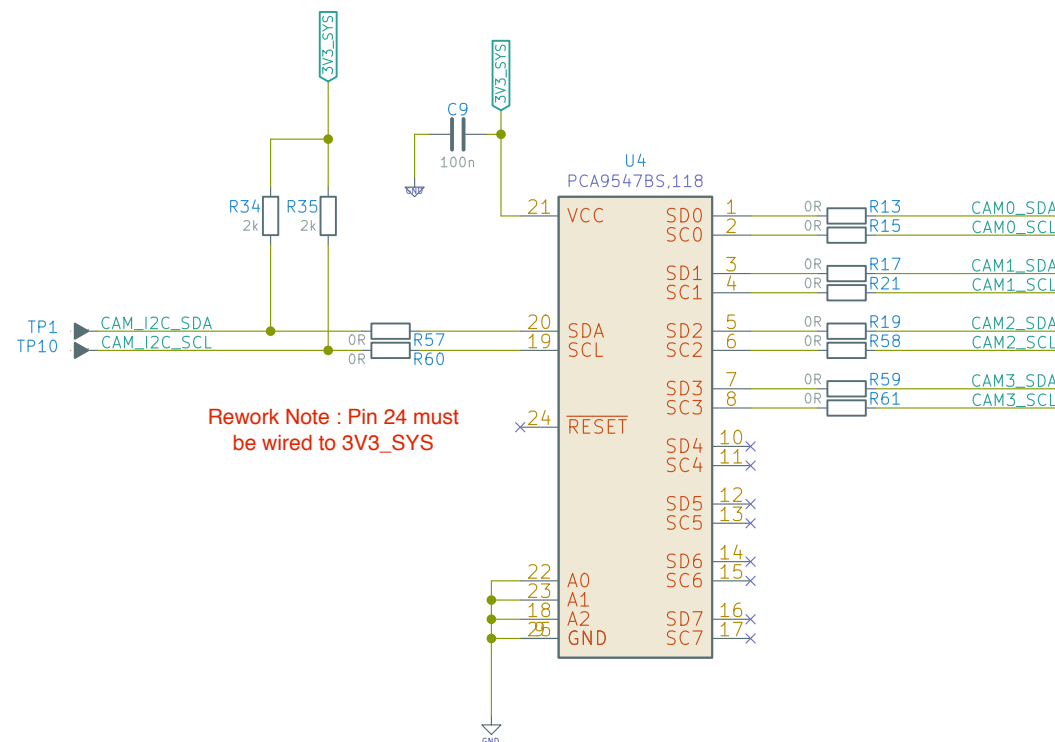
3V3_SYS

3V3_SYS

C9

100n

GND

U4
PCA9547BS,118

R34
2k

R35
2k

TP1 CAM_I2C_SDA
TP10 CAM_I2C_SCL

0R R57
0R R60

Rework Note : Pin 24 must be wired to 3V3_SYS

21 VCC
20 SDA
19 SCL
24 $\overline{RESET}$
22 A0
23 A1
18 A2
25 GND

SD0 1
SC0 2
SD1 3
SC1 4
SD2 5
SC2 6
SD3 7
SC3 8
SD4 10
SC4 11
SD5 12
SC5 13
SD6 14
SC6 15
SD7 16
SC7 17

0R R13 CAM0_SDA
0R R15 CAM0_SCL
0R R17 CAM1_SDA
0R R21 CAM1_SCL
0R R19 CAM2_SDA
0R R58 CAM2_SCL
0R R59 CAM3_SDA
0R R61 CAM3_SCL

GND